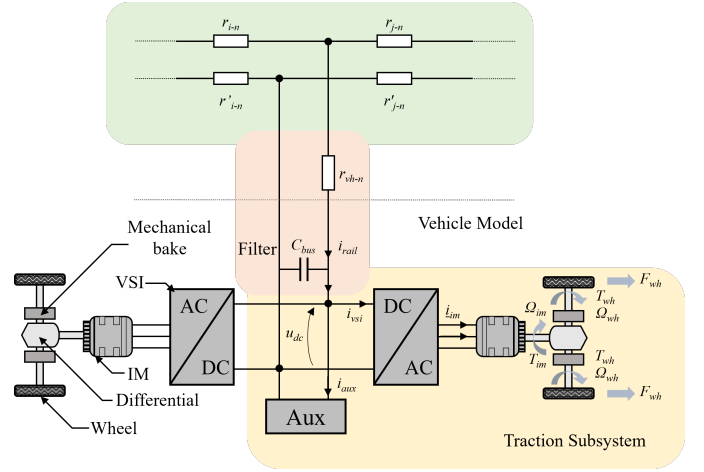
$r_{i\text{-}n}$
$r_{j\text{-}n}$
$r'_{i\text{-}n}$
$r'_{j\text{-}n}$
$r_{vh\text{-}n}$

Vehicle Model

Mechanical bake

Filter
$C_{bus}$
$i_{rail}$

VSI
AC
DC
$u_{dc}$
$i_{vsi}$
DC
AC
$\underline{i}_{im}$
$\Omega_{im}$
$T_{im}$
$T_{wh}$
$\Omega_{wh}$
$T_{wh}$
$\Omega_{wh}$
$F_{wh}$
$F_{wh}$

IM
Differential
Wheel
$i_{aux}$
Aux

Traction Subsystem